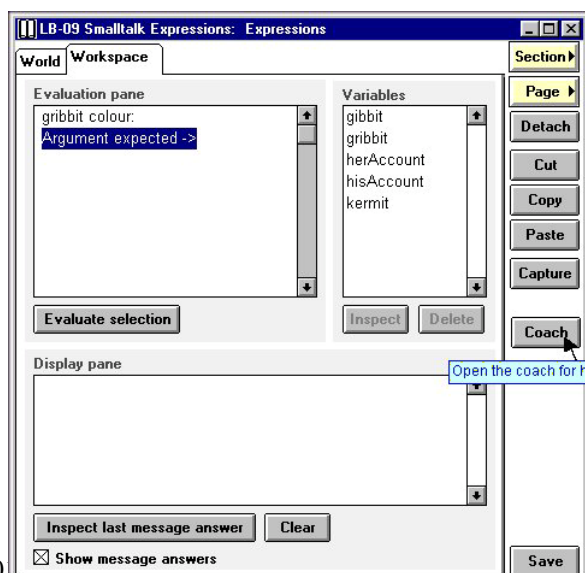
LB-09 Smalltalk Expressions: Expressions

World Workspace

Section

Page

Evaluation pane
gribbit colour:
Argument expected ->

Variables
gibbit
gribbit
herAccount
hisAccount
kermit

Detach

Cut

Copy

Paste

Capture

Evaluate selection

Inspect Delete

Coach

Open the coach for h

Display pane

Inspect last message answer Clear

☒ Show message answers

Save